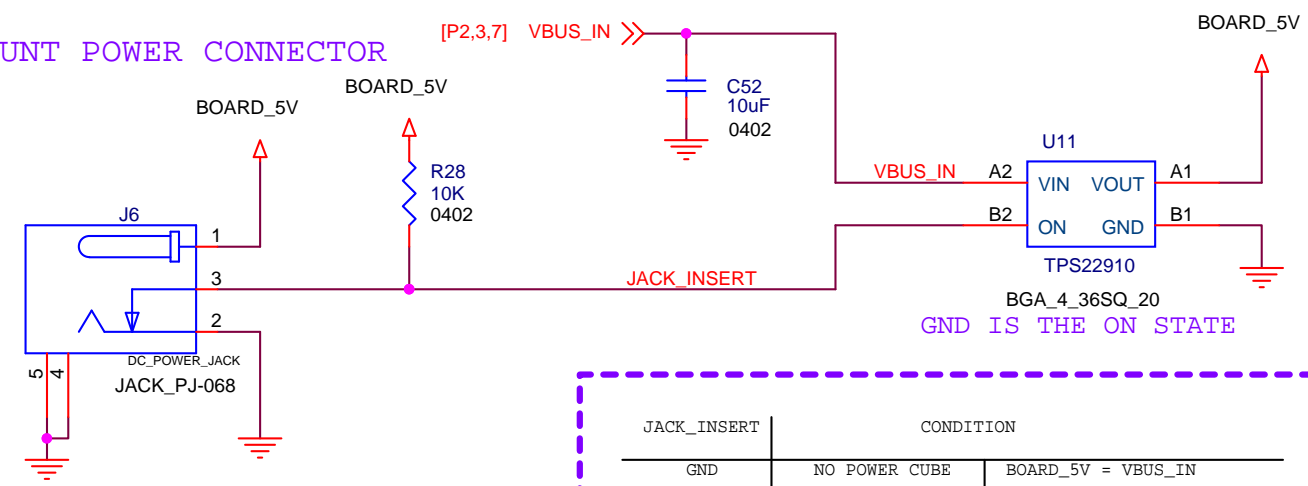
UNT POWER CONNECTOR

[P2,3,7] VBUS_IN

BOARD_5V

BOARD_5V

BOARD_5V

C52
10uF
0402

R28
10K
0402

U11

VBUS_IN A2 VIN VOUT A1

B2 ON GND B1

TPS22910

BGA_4_36SQ_20

GND IS THE ON STATE

J6

1

3

2

JACK_INSERT

DC_POWER_JACK

JACK_PJ-068

5 4

| JACK_INSERT | CONDITION | |
|---|---|---|
| GND | NO POWER CUBE | BOARD_5V = VBUS_IN |